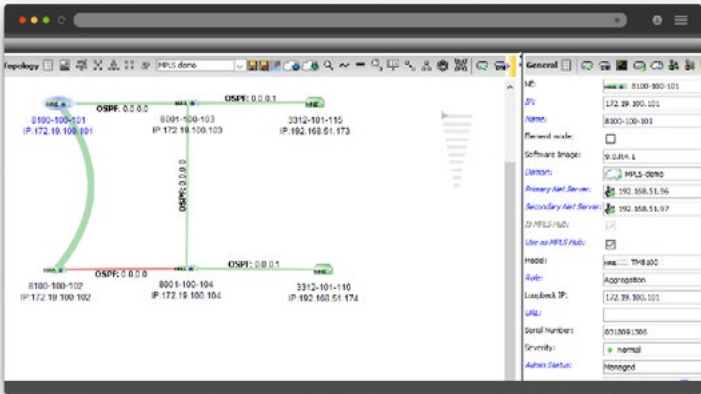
Topology MPLS demo

OSPF: 0.0.0.0
OSPF: 0.0.0.1
8100-100-101
IP:172.19.100.101
8001-100-103
IP:172.19.100.103
3312-101-115
IP:192.168.51.173
OSPF: 0.0.0.0
OSPF: 0.0.0.0
OSPF: 0.0.0.1
8100-100-102
IP:172.19.100.102
8001-100-104
IP:172.19.100.104
3312-101-116
IP:192.168.51.174

General

| | |
|---|---|
| NE: | 8100-100-101 |
| IP: | 172.19.100.101 |
| Name: | 8100-100-101 |
| Gateway node: | |
| Software Image: | 9.0.R4.1 |
| Domain: | MPLS-demo |
| Primary Net Server: | 192.168.51.96 |
| Secondary Net Server: | 192.168.51.97 |
| Is MPLS Hub: | |
| Use as MPLS Hub: | |
| Model: | TM8100 |
| Role: | Aggregation |
| Loopback IP: | 172.19.100.101 |
| URL: | |
| Serial Number: | 0318091306 |
| Severity: | Normal |
| Admin Status: | Managed |